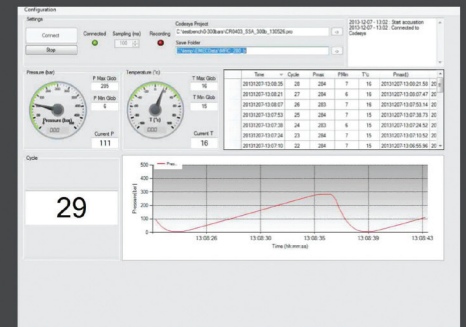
Configuration

Settings

Connect

Stop

Connected

Sampling (ms)

100

Recording

Codesys Project

C:\testbench\3-300bars\CR0403_S3A_300b_130526.pro

Save Folder

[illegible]

2013-12-07 - 13:02 : Start acquisition
2013-12-07 - 13:02 : Connected to Codesys

Pressure (bar)

Pressure (bar)

P Max Glob

285

P Min Glob

6

Current P

111

Temperature (°c)

T (°c)

T Max Glob

16

T Min Glob

15

Current T

16

| Time | Cycle | Pmax | PMin | T°c | Pmax() |
|---|---|---|---|---|---|
| 2013/12/07-13:08:35 | 28 | 284 | 7 | 16 | 2013/12/07-13:08:21.50 |
| 2013/12/07-13:08:21 | 27 | 284 | 6 | 16 | 2013/12/07-13:08:07.47 |
| 2013/12/07-13:08:07 | 26 | 284 | 7 | 16 | 2013/12/07-13:07:53.14 |
| 2013/12/07-13:07:53 | 25 | 284 | 7 | 15 | 2013/12/07-13:07:38.73 |
| 2013/12/07-13:07:38 | 24 | 283 | 6 | 16 | 2013/12/07-13:07:24.52 |
| 2013/12/07-13:07:24 | 23 | 284 | 7 | 16 | 2013/12/07-13:07:10.52 |
| 2013/12/07-13:07:10 | 22 | 284 | 7 | 16 | 2013/12/07-13:06:56.96 |

Cycle

29

Pres

500
400
300
200
100
0

Pressure(bar)

13:08:26

13:08:30

13:08:35

13:08:39

13:08:43

Time (hh:mm:ss)